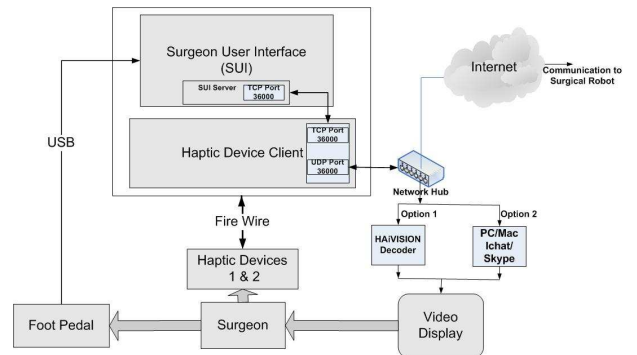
Surgeon User Interface (SUI)

SUI Server

TCP Port 36000

Haptic Device Client

TCP Port 36000

UDP Port 36000

Internet

Communication to Surgical Robot

USB

Network Hub

Option 1

Option 2

HAiVISION Decoder

PC/Mac Ichat/ Skype

Fire Wire

Haptic Devices 1 & 2

Foot Pedal

Surgeon

Video Display